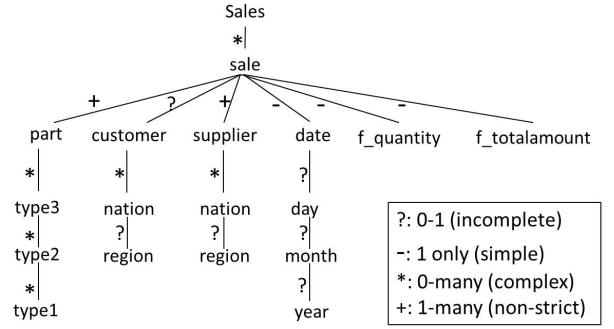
Sales

*

sale

+ ? + - - -

part customer supplier date f_quantity f_totalamount

* * * ?

type3 nation nation day

* ? ? ?

type2 region region month

* ?

type1 year

?: 0-1 (incomplete)
-: 1 only (simple)
*: 0-many (complex)
+: 1-many (non-strict)